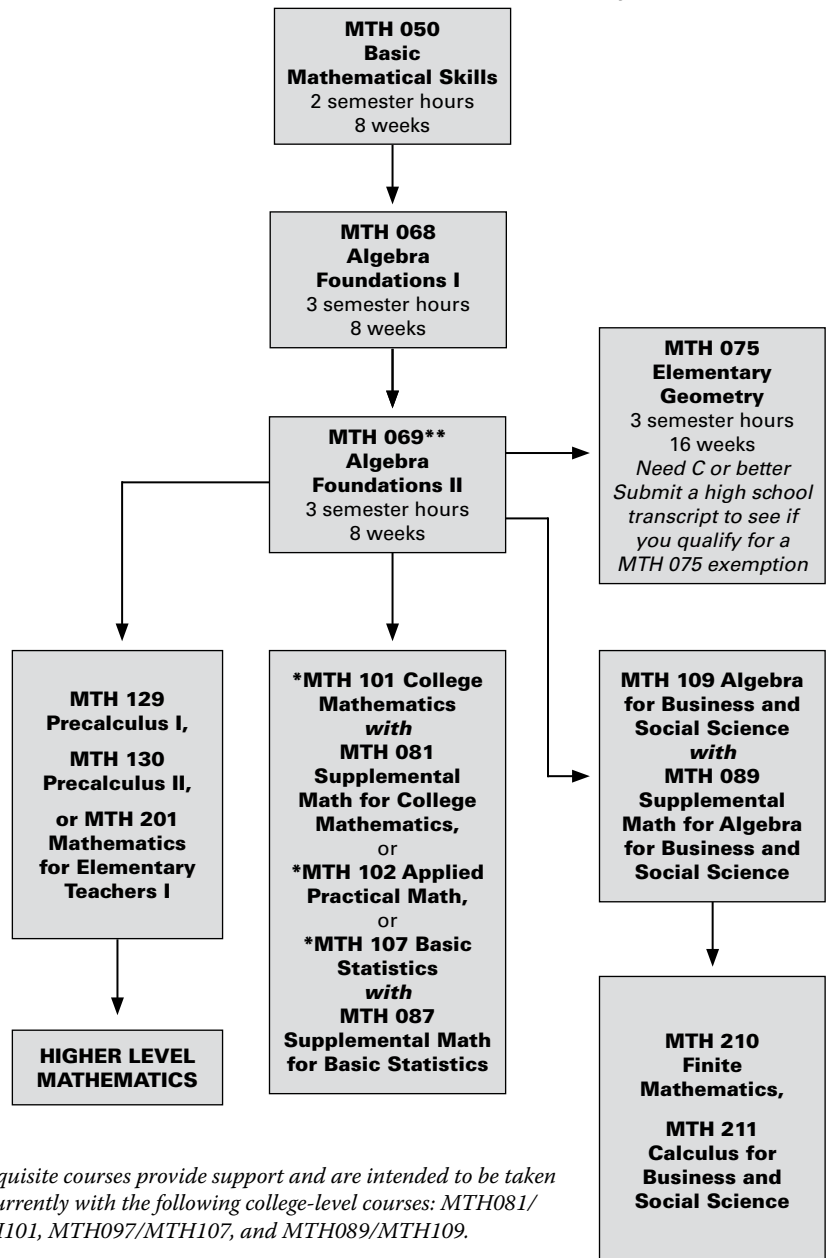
MTH 050
Basic
Mathematical Skills
2 semester hours
8 weeks

MTH 068
Algebra
Foundations I
3 semester hours
8 weeks

MTH 075
Elementary
Geometry
3 semester hours
16 weeks
*Need C or better*
*Submit a high school transcript to see if you qualify for a MTH 075 exemption*

MTH 069**
Algebra
Foundations II
3 semester hours
8 weeks

MTH 129
Precalculus I,

MTH 130
Precalculus II,

or MTH 201
Mathematics
for Elementary
Teachers I

*MTH 101 College
Mathematics
*with*
MTH 081
Supplemental
Math for College
Mathematics,
or
*MTH 102 Applied
Practical Math,
or
*MTH 107 Basic
Statistics
*with*
MTH 087
Supplemental Math
for Basic Statistics

MTH 109 Algebra
for Business and
Social Science
*with*
MTH 089
Supplemental
Math for Algebra
for Business and
Social Science

HIGHER LEVEL
MATHEMATICS

MTH 210
Finite
Mathematics,

MTH 211
Calculus for
Business and
Social Science

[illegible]quisite courses provide support and are intended to be taken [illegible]urrently with the following college-level courses: MTH081/ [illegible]H101, MTH097/MTH107, and MTH089/MTH109.